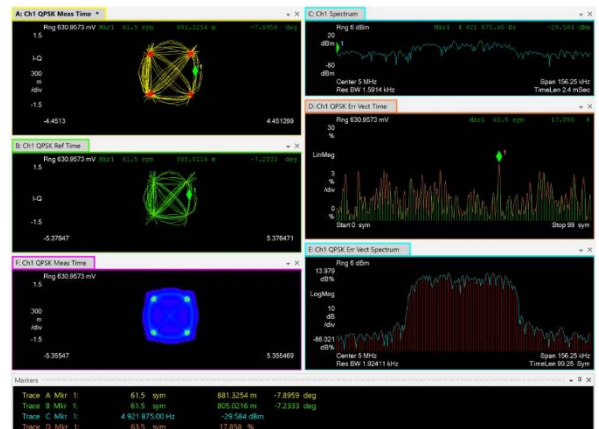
A: Ch1 QPSK Meas Time
Rng 630.9573 mV Mkr1 61.5 sym 881.3254 m -7.8959 deg
1.5
I-Q
300
m
/div
-1.5
-4.4513 4.451299

B: Ch1 QPSK Ref Time
Rng 630.9573 mV Mkr1 61.5 sym 805.0216 m -7.2333 deg
1.5
I-Q
-1.5
-5.37647 5.376471

F: Ch1 QPSK Meas Time
Rng 630.9573 mV
1.5
300
m
/div
-1.5
-5.35547 5.355469

C: Ch1 Spectrum
Rng 6 dBm Mkr1 4.921 875.00 Hz -29.584 dBm
20
dBm
-80
dBm
Center 5 MHz Span 156.25 kHz
Res BW 1.5814 kHz TimeLen 2.4 mSec

D: Ch1 QPSK Err Vect Time
Rng 630.9573 mV Mkr1 61.5 sym 17.858 %
30
%
LinMag
3
%
/div
0
%
Start 0 sym Stop 99 sym

E: Ch1 QPSK Err Vect Spectrum
Rng 6 dBm
13.979
dB%
LogMag
10
dB%
/div
-86.021
dB%
Center 5 MHz Span 156.25 kHz
Res BW 1.92411 kHz TimeLen 99.25 Sym

Markers
Trace A Mkr 1: 61.5 sym 881.3254 m -7.8959 deg
Trace B Mkr 1: 61.5 sym 805.0216 m -7.2333 deg
Trace C Mkr 1: 4.921 875.00 Hz -29.584 dBm
Trace D Mkr 1: 63.5 sym 17.858 %